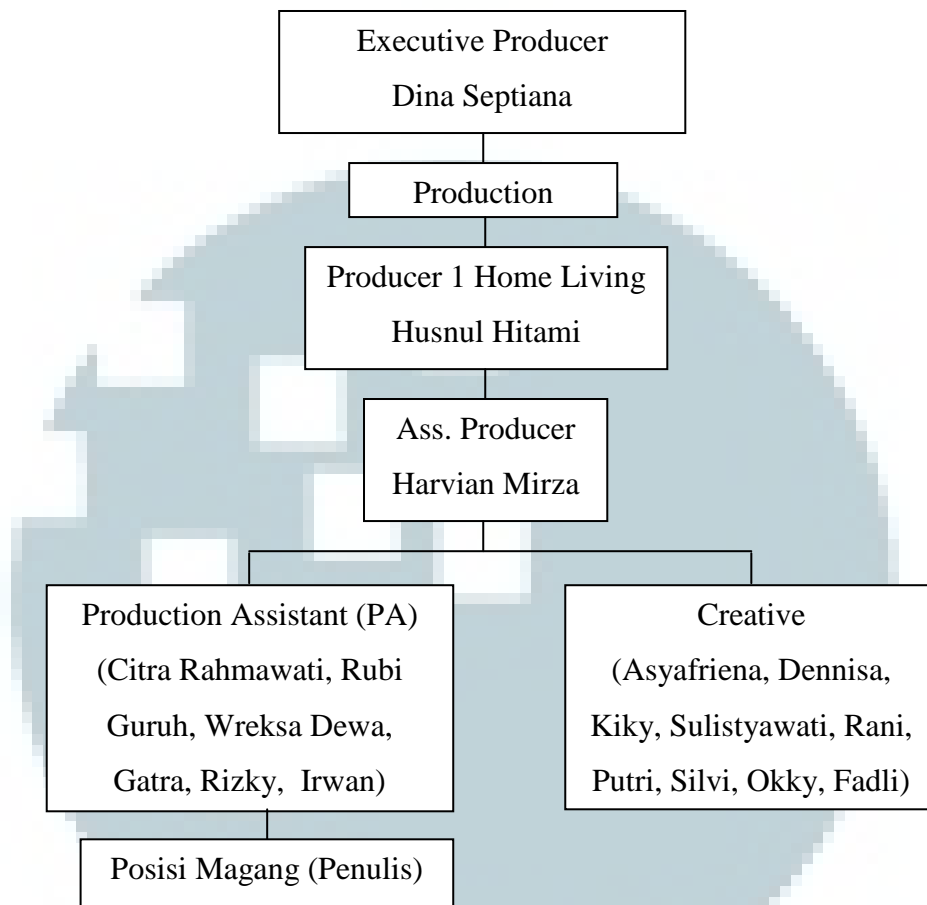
Executive Producer
Dina Septiana

Production

Producer 1 Home Living
Husnul Hitami

Ass. Producer
Harvian Mirza

Production Assistant (PA)
(Citra Rahmawati, Rubi Guruh, Wreksa Dewa, Gatra, Rizky, Irwan)

Creative
(Asyafriena, Dennisa, Kiky, Sulistyawati, Rani, Putri, Silvi, Okky, Fadli)

Posisi Magang (Penulis)